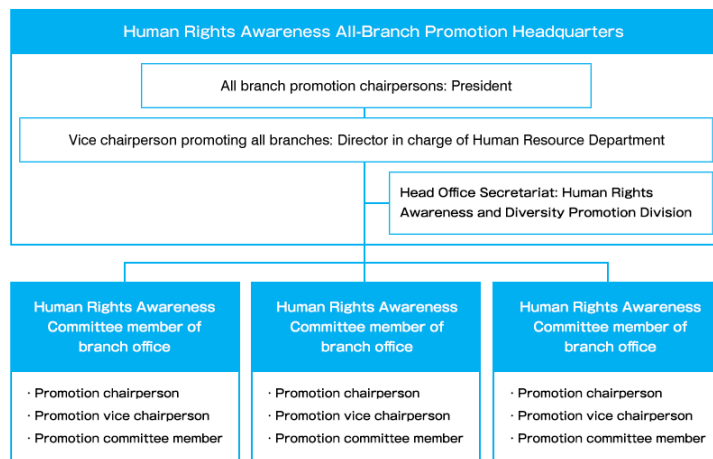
Human Rights Awareness All-Branch Promotion Headquarters

All branch promotion chairpersons: President

Vice chairperson promoting all branches: Director in charge of Human Resource Department

Head Office Secretariat: Human Rights Awareness and Diversity Promotion Division

Human Rights Awareness Committee member of branch office

・Promotion chairperson
・Promotion vice chairperson
・Promotion committee member

Human Rights Awareness Committee member of branch office

・Promotion chairperson
・Promotion vice chairperson
・Promotion committee member

Human Rights Awareness Committee member of branch office

・Promotion chairperson
・Promotion vice chairperson
・Promotion committee member